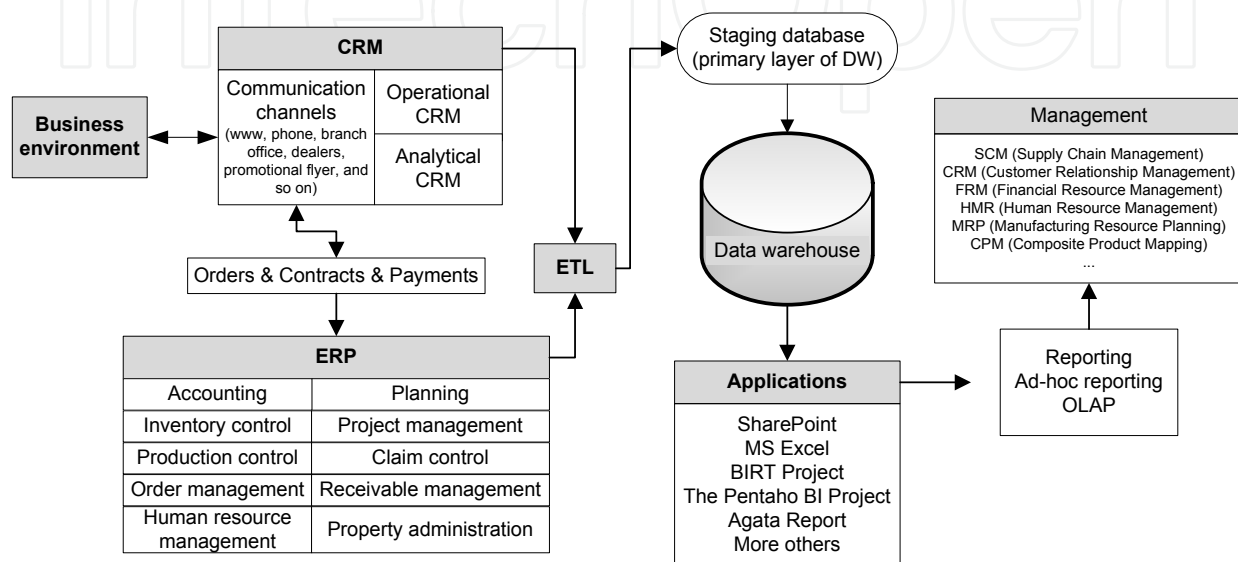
intechopen

CRM

Communication channels (www, phone, branch office, dealers, promotional flyer, and so on)

Operational CRM

Analytical CRM

Business environment

Orders & Contracts & Payments

ETL

Staging database (primary layer of DW)

Data warehouse

Management

SCM (Supply Chain Management)
CRM (Customer Relationship Management)
FRM (Financial Resource Management)
HMR (Human Resource Management)
MRP (Manufacturing Resource Planning)
CPM (Composite Product Mapping)
...

ERP

| Accounting | Planning |
|---|---|
| Inventory control | Project management |
| Production control | Claim control |
| Order management | Receivable management |
| Human resource management | Property administration |

Applications

SharePoint
MS Excel
BIRT Project
The Pentaho BI Project
Agata Report
More others

Reporting
Ad-hoc reporting
OLAP